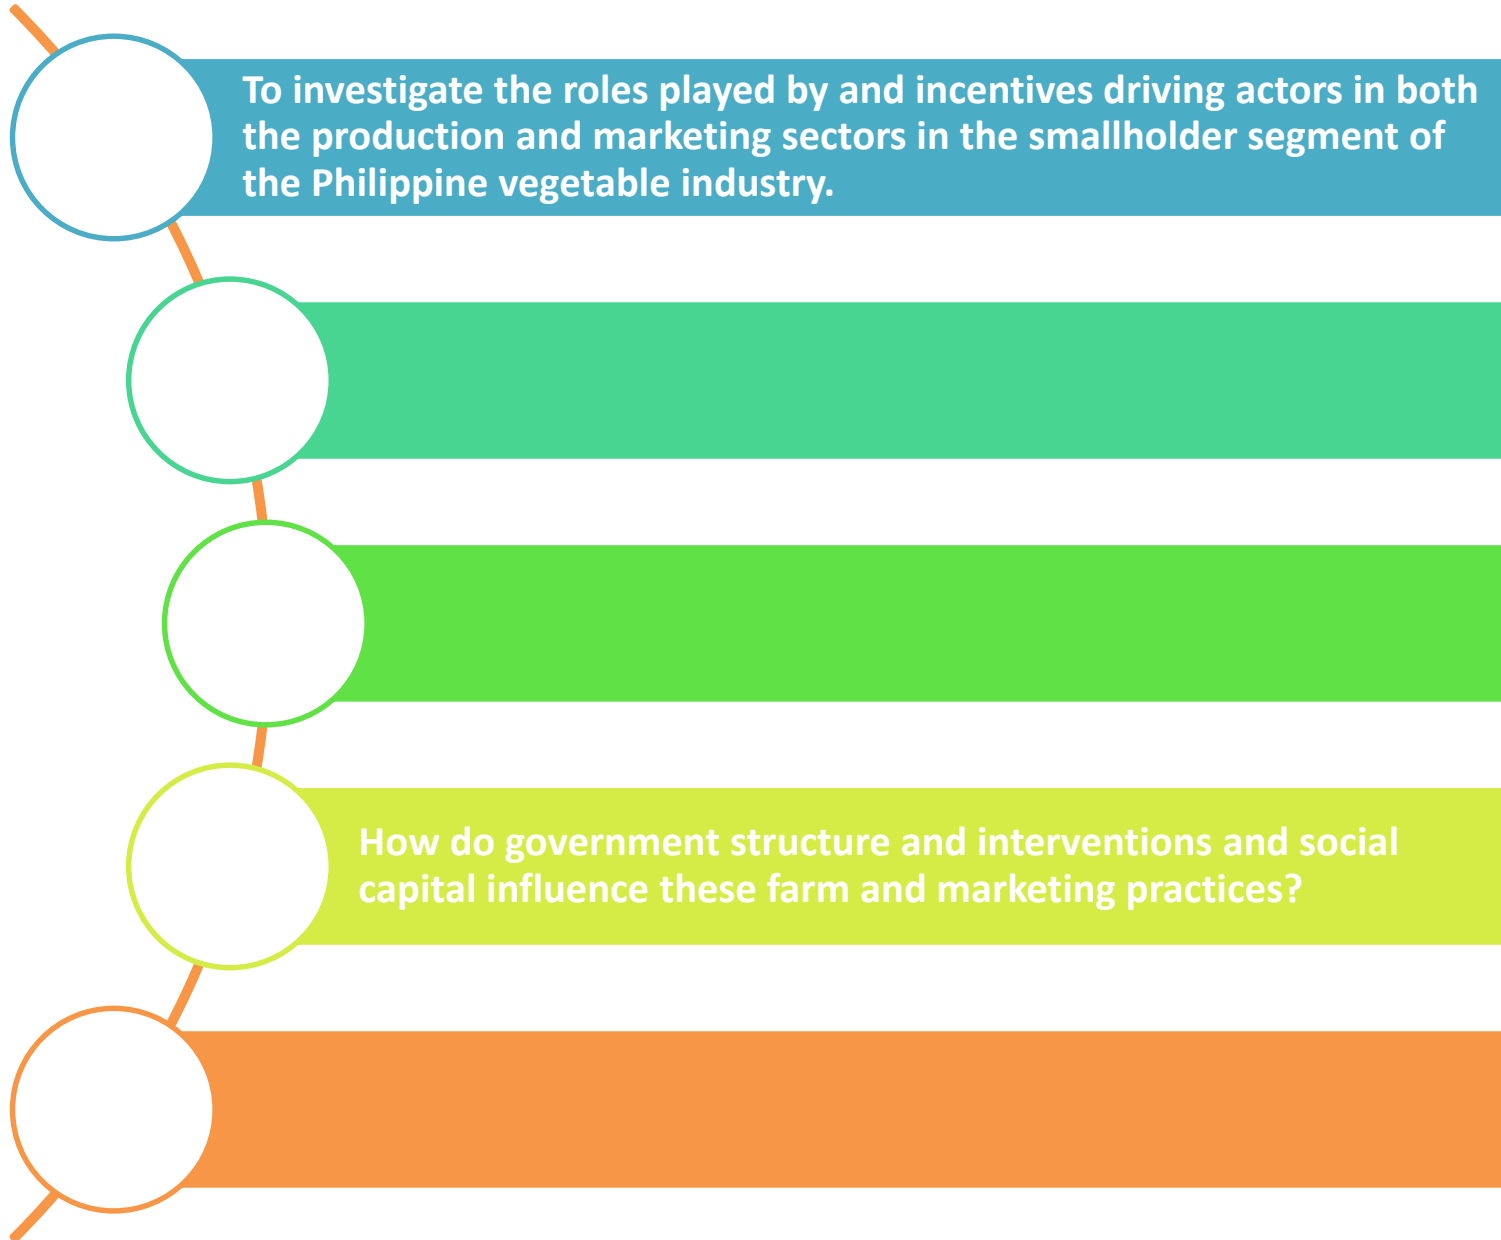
To investigate the roles played by and incentives driving actors in both the production and marketing sectors in the smallholder segment of the Philippine vegetable industry.

How do government structure and interventions and social capital influence these farm and marketing practices?